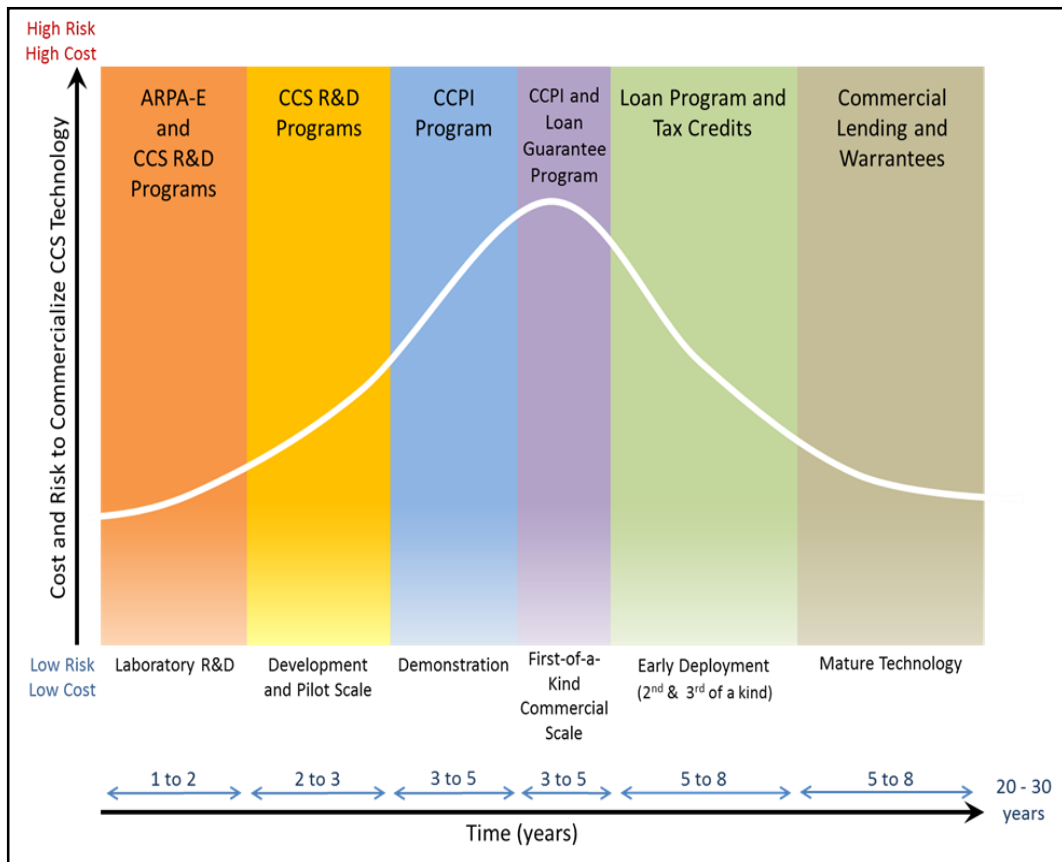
High Risk
High Cost

Cost and Risk to Commercialize CCS Technology

ARPA-E and CCS R&D Programs

CCS R&D Programs

CCPI Program

CCPI and Loan Guarantee Program

Loan Program and Tax Credits

Commercial Lending and Warrantees

Low Risk
Low Cost

Laboratory R&D

Development and Pilot Scale

Demonstration

First-of-a-Kind Commercial Scale

Early Deployment ($2^{nd}$ & $3^{rd}$ of a kind)

Mature Technology

1 to 2

2 to 3

3 to 5

3 to 5

5 to 8

5 to 8

20 - 30 years

Time (years)